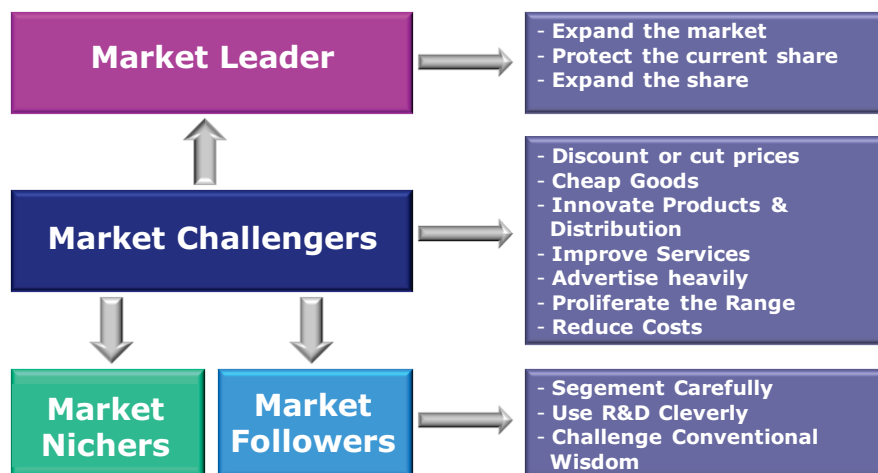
Market Leader

- Expand the market
- Protect the current share
- Expand the share

Market Challengers

- Discount or cut prices
- Cheap Goods
- Innovate Products & Distribution
- Improve Services
- Advertise heavily
- Proliferate the Range
- Reduce Costs

Market Nichers

Market Followers

- Segement Carefully
- Use R&D Cleverly
- Challenge Conventional Wisdom